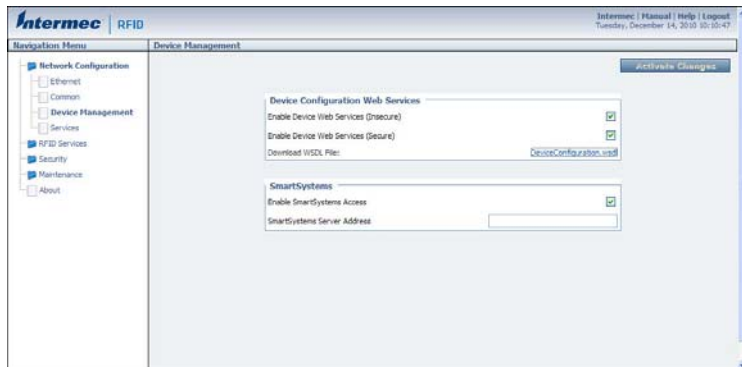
Intermec | RFID

Intermec | Manual | Help | Logout
Tuesday, December 14, 2010 10:10:47

Navigation Menu

Network Configuration
Ethernet
Common
Device Management
Services
RFID Services
Security
Maintenance
About

Device Management

Activate Changes

Device Configuration Web Services
Enable Device Web Services (Insecure)
Enable Device Web Services (Secure)
Download WSDL File: DeviceConfiguration.wsdl

SmartSystems
Enable SmartSystems Access
SmartSystems Server Address